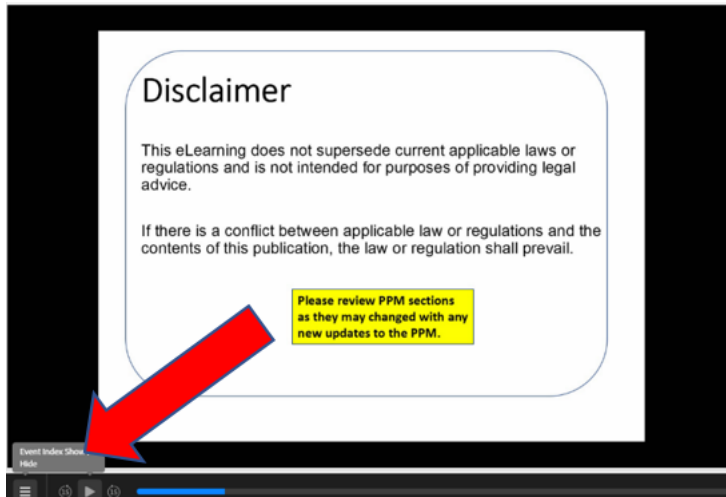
Disclaimer

This eLearning does not supersede current applicable laws or regulations and is not intended for purposes of providing legal advice.

If there is a conflict between applicable law or regulations and the contents of this publication, the law or regulation shall prevail.

Please review PPM sections as they may changed with any new updates to the PPM.

Event Index Show/Hide